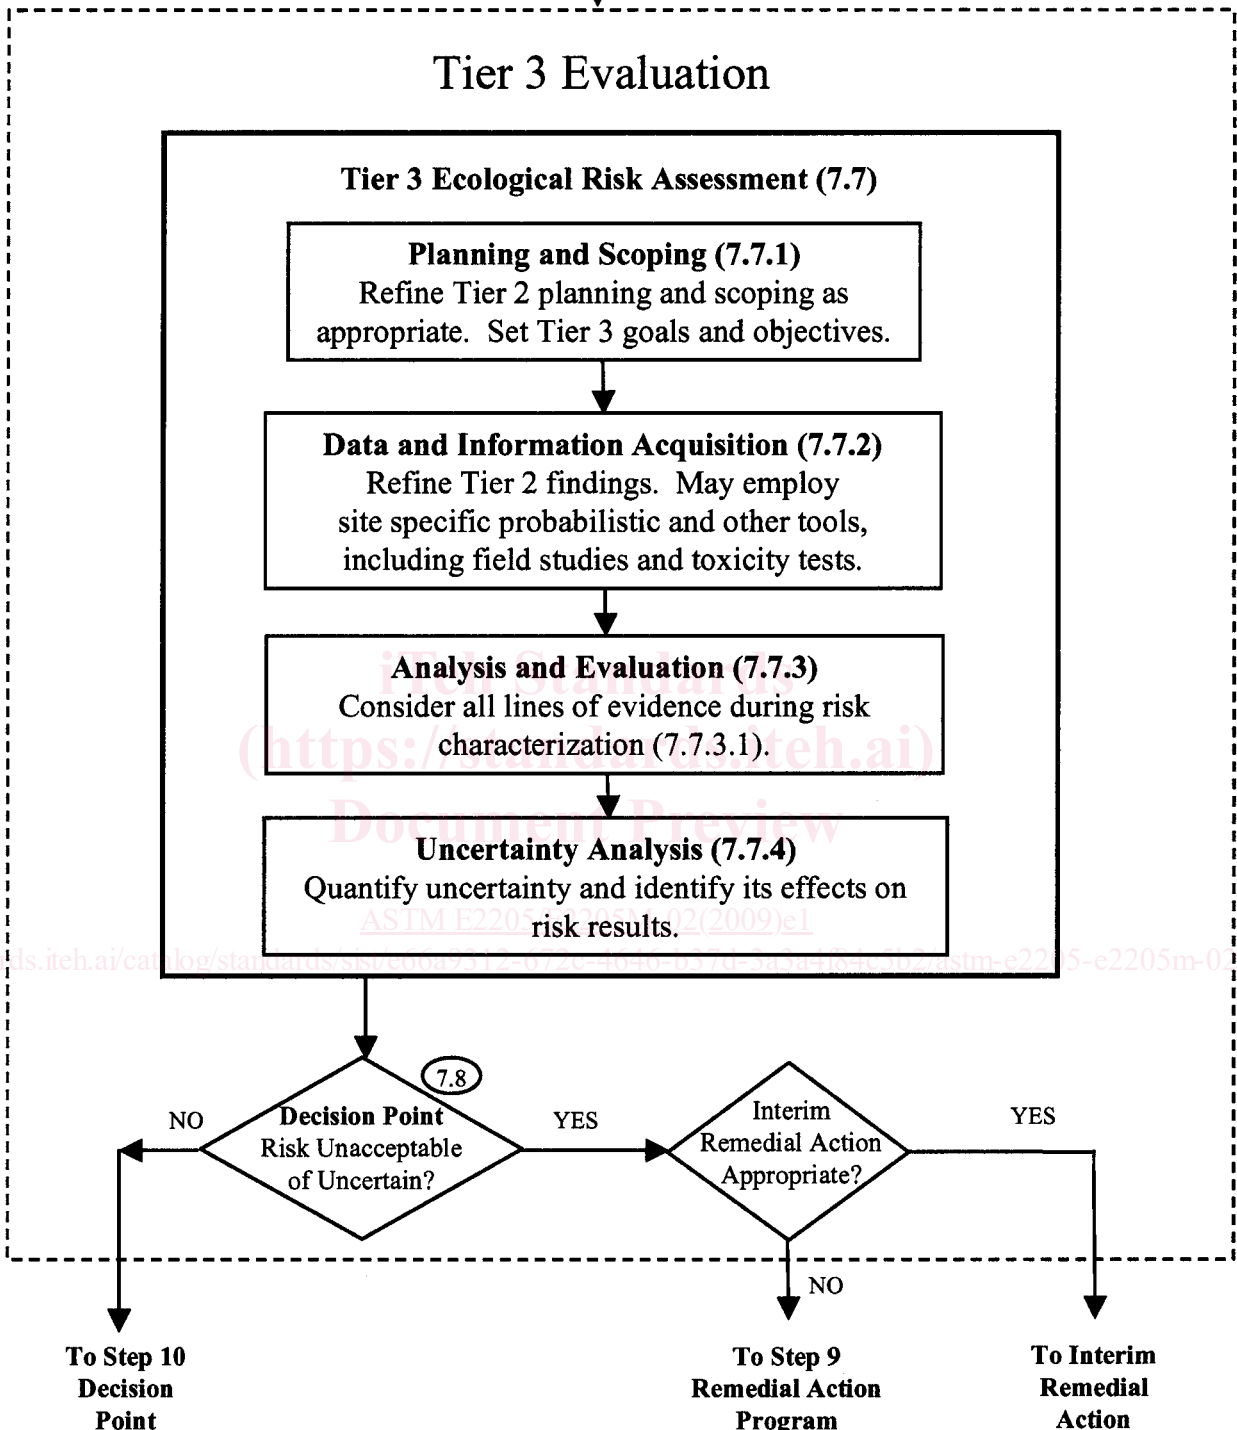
Tier 3 Evaluation

Tier 3 Ecological Risk Assessment (7.7)

Planning and Scoping (7.7.1)
Refine Tier 2 planning and scoping as appropriate. Set Tier 3 goals and objectives.

Data and Information Acquisition (7.7.2)
Refine Tier 2 findings. May employ site specific probabilistic and other tools, including field studies and toxicity tests.

iTeh Standards
(https://standards.iteh.ai)
Document Preview

Analysis and Evaluation (7.7.3)
Consider all lines of evidence during risk characterization (7.7.3.1).

Uncertainty Analysis (7.7.4)
Quantify uncertainty and identify its effects on risk results.

ASTM E2205-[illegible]02(2009)e1
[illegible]ds.iteh.ai/catalog/standards/sist/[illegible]/astm-e2205-e2205m-02

7.8
Decision Point
Risk Unacceptable of Uncertain?

NO

YES

Interim Remedial Action Appropriate?

YES

NO

To Step 10 Decision Point

To Step 9 Remedial Action Program

To Interim Remedial Action